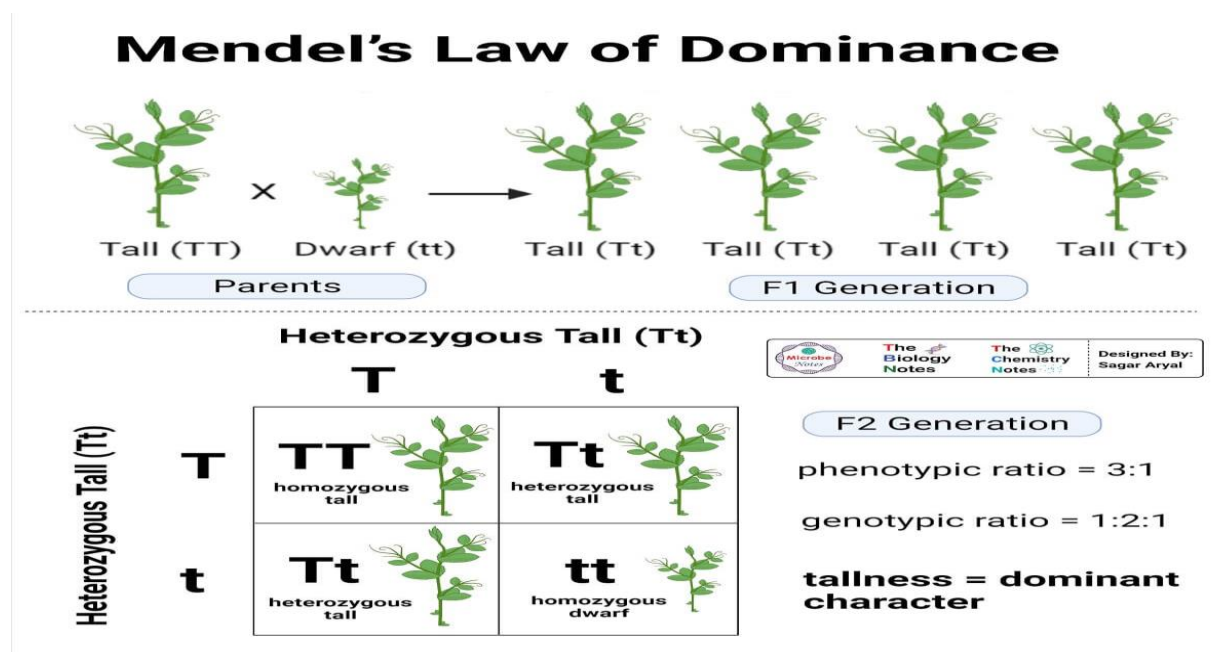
Mendel's Law of Dominance

Tall (TT) × Dwarf (tt) Tall (Tt) Tall (Tt) Tall (Tt) Tall (Tt)

Parents

F1 Generation

Heterozygous Tall (Tt)

Microbe Notes The Biology Notes The Chemistry Notes Designed By: Sagar Aryal

Heterozygous Tall (Tt)

| | T | t |
|---|---|---|
| T | TT homozygous tall | Tt heterozygous tall |
| t | Tt heterozygous tall | tt homozygous dwarf |

F2 Generation

phenotypic ratio = 3:1

genotypic ratio = 1:2:1

tallness = dominant character